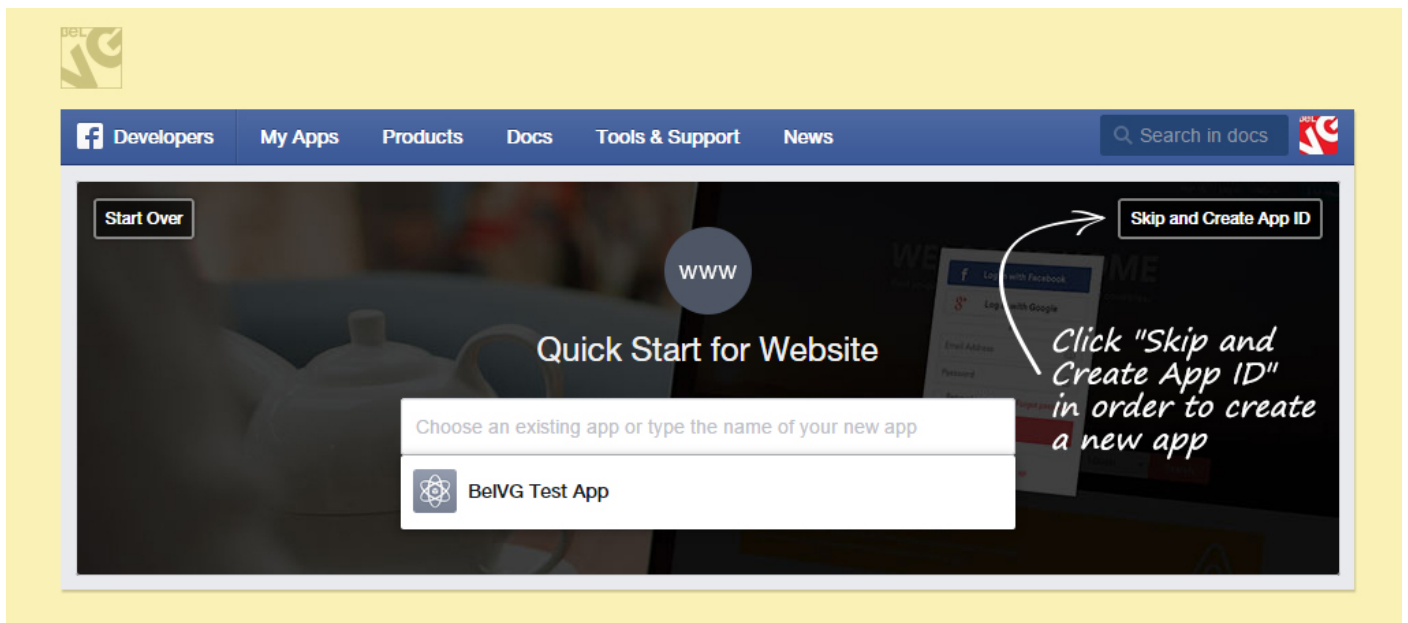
Developers My Apps Products Docs Tools & Support News

Search in docs

Start Over

Skip and Create App ID

www

Quick Start for Website

Choose an existing app or type the name of your new app

BelVG Test App

Click "Skip and Create App ID" in order to create a new app